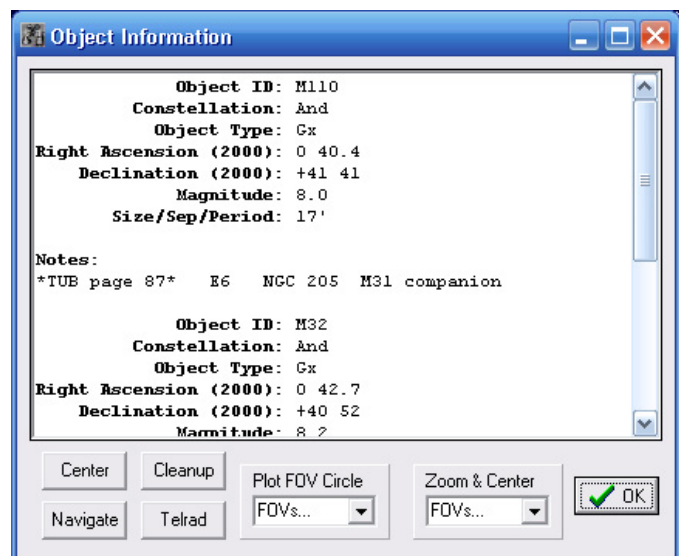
Object Information

Object ID: M110
Constellation: And
Object Type: Gx
Right Ascension (2000): 0 40.4
Declination (2000): +41 41
Magnitude: 8.0
Size/Sep/Period: 17'

Notes:
*TUB page 87* E6 NGC 205 M31 companion

Object ID: M32
Constellation: And
Object Type: Gx
Right Ascension (2000): 0 42.7
Declination (2000): +40 52
Magnitude: 8.2

Center
Cleanup
Navigate
Telrad
Plot FOV Circle
FOVs...
Zoom & Center
FOVs...
OK